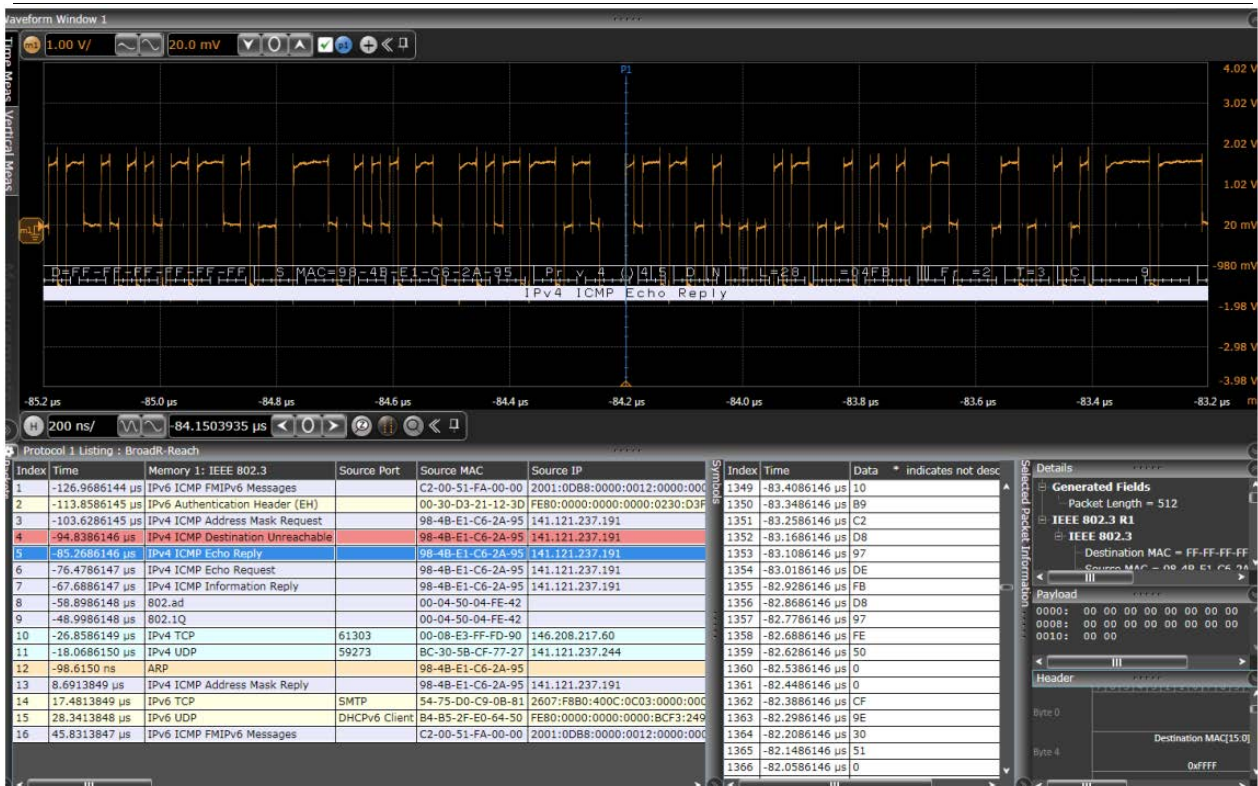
Waveform Window 1

m1 1.00 V/ 20.0 mV p1

Time Meas Vertical Meas

P1

4.02 V
3.02 V
2.02 V
1.02 V
20 mV
-980 mV
-1.98 V
-2.98 V
-3.98 V

D=FF-FF-FF-FF-FF-FF S MAC=98-4B-E1-C6-2A-95 Pr v 4 45 D N T L=28 =04FB Fr =2 T=3 C 9

IPv4 ICMP Echo Reply

-85.2 µs -85.0 µs -84.8 µs -84.6 µs -84.4 µs -84.2 µs -84.0 µs -83.8 µs -83.6 µs -83.4 µs -83.2 µs

H 200 ns/ -84.1503935 µs

Protocol 1 Listing : BroadR-Reach

| Index | Time | Memory 1: IEEE 802.3 | Source Port | Source MAC | Source IP |
|---|---|---|---|---|---|
| 1 | -126.9686144 µs | IPv6 ICMP FMIPv6 Messages | | C2-00-51-FA-00-00 | 2001:0DB8:0000:0012:0000:000 |
| 2 | -113.8586145 µs | IPv6 Authentication Header (EH) | | 00-30-D3-21-12-3D | FE80:0000:0000:0000:0230:D3F |
| 3 | -103.6286145 µs | IPv4 ICMP Address Mask Request | | 98-4B-E1-C6-2A-95 | 141.121.237.191 |
| 4 | -94.8386146 µs | IPv4 ICMP Destination Unreachable | | 98-4B-E1-C6-2A-95 | 141.121.237.191 |
| 5 | -85.2686146 µs | IPv4 ICMP Echo Reply | | 98-4B-E1-C6-2A-95 | 141.121.237.191 |
| 6 | -76.4786147 µs | IPv4 ICMP Echo Request | | 98-4B-E1-C6-2A-95 | 141.121.237.191 |
| 7 | -67.6886147 µs | IPv4 ICMP Information Reply | | 98-4B-E1-C6-2A-95 | 141.121.237.191 |
| 8 | -58.8986148 µs | 802.ad | | 00-04-50-04-FE-42 | |
| 9 | -48.9986148 µs | 802.1Q | | 00-04-50-04-FE-42 | |
| 10 | -26.8586149 µs | IPv4 TCP | 61303 | 00-08-E3-FF-FD-90 | 146.208.217.60 |
| 11 | -18.0686150 µs | IPv4 UDP | 59273 | BC-30-5B-CF-77-27 | 141.121.237.244 |
| 12 | -98.6150 ns | ARP | | 98-4B-E1-C6-2A-95 | |
| 13 | 8.6913849 µs | IPv4 ICMP Address Mask Reply | | 98-4B-E1-C6-2A-95 | 141.121.237.191 |
| 14 | 17.4813849 µs | IPv6 TCP | SMTP | 54-75-D0-C9-0B-81 | 2607:F8B0:400C:0C03:0000:000 |
| 15 | 28.3413848 µs | IPv6 UDP | DHCPv6 Client | B4-B5-2F-E0-64-50 | FE80:0000:0000:0000:BCF3:249 |
| 16 | 45.8313847 µs | IPv6 ICMP FMIPv6 Messages | | C2-00-51-FA-00-00 | 2001:0DB8:0000:0012:0000:000 |

Symbols

| Index | Time | Data | * indicates not desc |
|---|---|---|---|
| 1349 | -83.4086146 µs | 10 | |
| 1350 | -83.3486146 µs | B9 | |
| 1351 | -83.2586146 µs | C2 | |
| 1352 | -83.1686146 µs | D8 | |
| 1353 | -83.1086146 µs | 97 | |
| 1354 | -83.0186146 µs | DE | |
| 1355 | -82.9286146 µs | FB | |
| 1356 | -82.8686146 µs | D8 | |
| 1357 | -82.7786146 µs | 97 | |
| 1358 | -82.6886146 µs | FE | |
| 1359 | -82.6286146 µs | 50 | |
| 1360 | -82.5386146 µs | 0 | |
| 1361 | -82.4486146 µs | 0 | |
| 1362 | -82.3886146 µs | CF | |
| 1363 | -82.2986146 µs | 9E | |
| 1364 | -82.2086146 µs | 30 | |
| 1365 | -82.1486146 µs | 51 | |
| 1366 | -82.0586146 µs | 0 | |

Selected Packet Information

Details
Generated Fields
Packet Length = 512
IEEE 802.3 R1
IEEE 802.3
Destination MAC = FF-FF-FF-FF
Source MAC = 98 4B E1 C6 2A

Payload
0000: 00 00 00 00 00 00 00 00
0008: 00 00 00 00 00 00 00 00
0010: 00 00

Header
Byte 0
Byte 4
Destination MAC[15:0]
0xFFFF